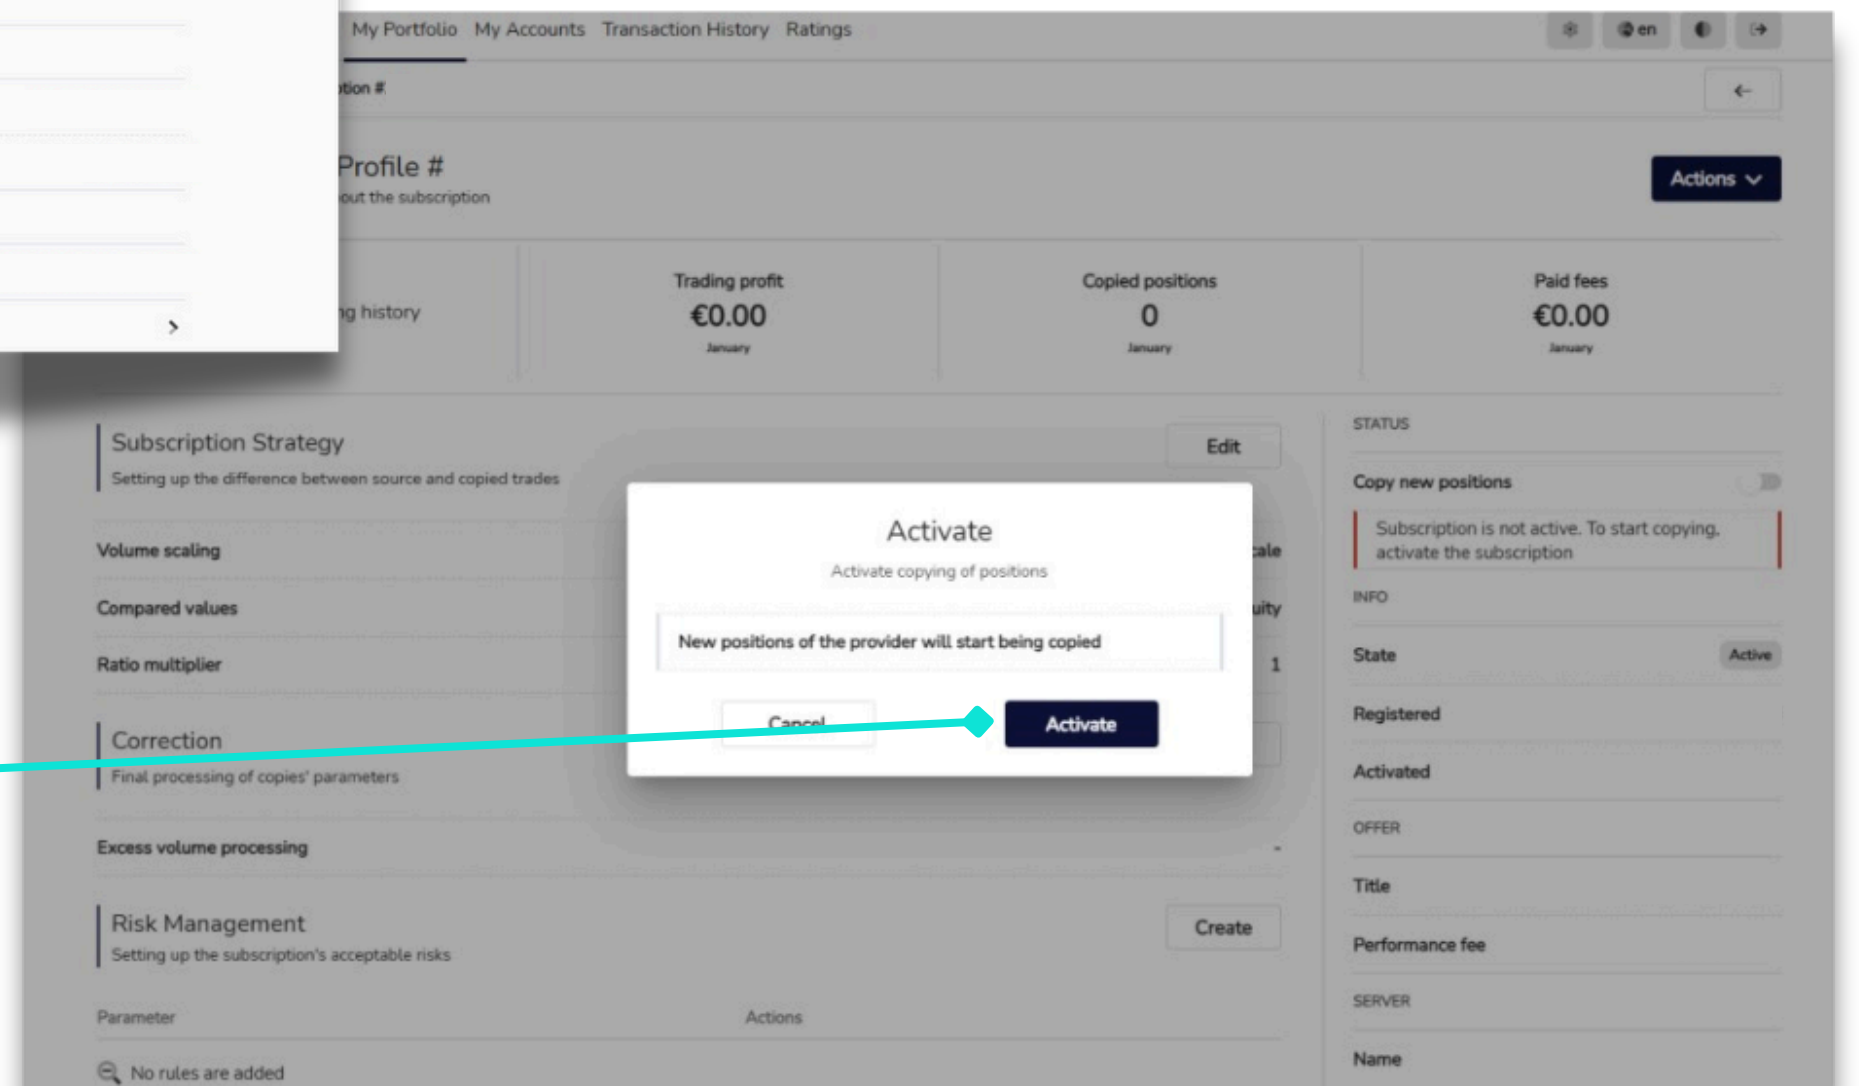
My Portfolio My Accounts Transaction History Ratings

en

ption #

Profile #
out the subscription

Actions

ng history

Trading profit
€0.00
January

Copied positions
0
January

Paid fees
€0.00
January

Subscription Strategy
Setting up the difference between source and copied trades

Edit

Volume scaling

ale

Compared values

uity

Ratio multiplier

1

Correction
Final processing of copies' parameters

Excess volume processing

-

Risk Management
Setting up the subscription's acceptable risks

Create

Parameter

Actions

No rules are added

Activate
Activate copying of positions

New positions of the provider will start being copied

Cancel

Activate

STATUS

Copy new positions

Subscription is not active. To start copying, activate the subscription

INFO

State

Active

Registered

Activated

OFFER

Title

Performance fee

SERVER

Name